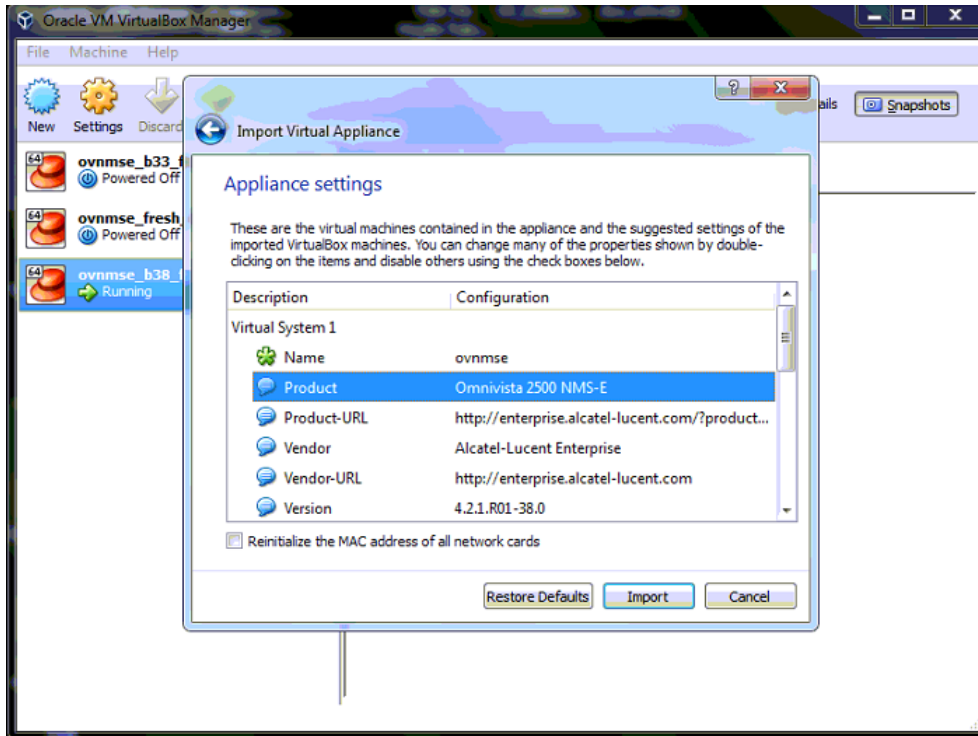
Oracle VM VirtualBox Manager

File Machine Help

New Settings Discard

ails Snapshots

64 ovnmse_b33_
Powered Off

64 ovnmse_fresh_
Powered Off

64 ovnmse_b38_
Running

Import Virtual Appliance

Appliance settings

These are the virtual machines contained in the appliance and the suggested settings of the imported VirtualBox machines. You can change many of the properties shown by double-clicking on the items and disable others using the check boxes below.

| Description | Configuration |
|---|---|
| Virtual System 1 | |
| Name | ovnmse |
| Product | Omnivista 2500 NMS-E |
| Product-URL | http://enterprise.alcatel-lucent.com/?product... |
| Vendor | Alcatel-Lucent Enterprise |
| Vendor-URL | http://enterprise.alcatel-lucent.com |
| Version | 4.2.1.R01-38.0 |

Reinitialize the MAC address of all network cards

Restore Defaults Import Cancel